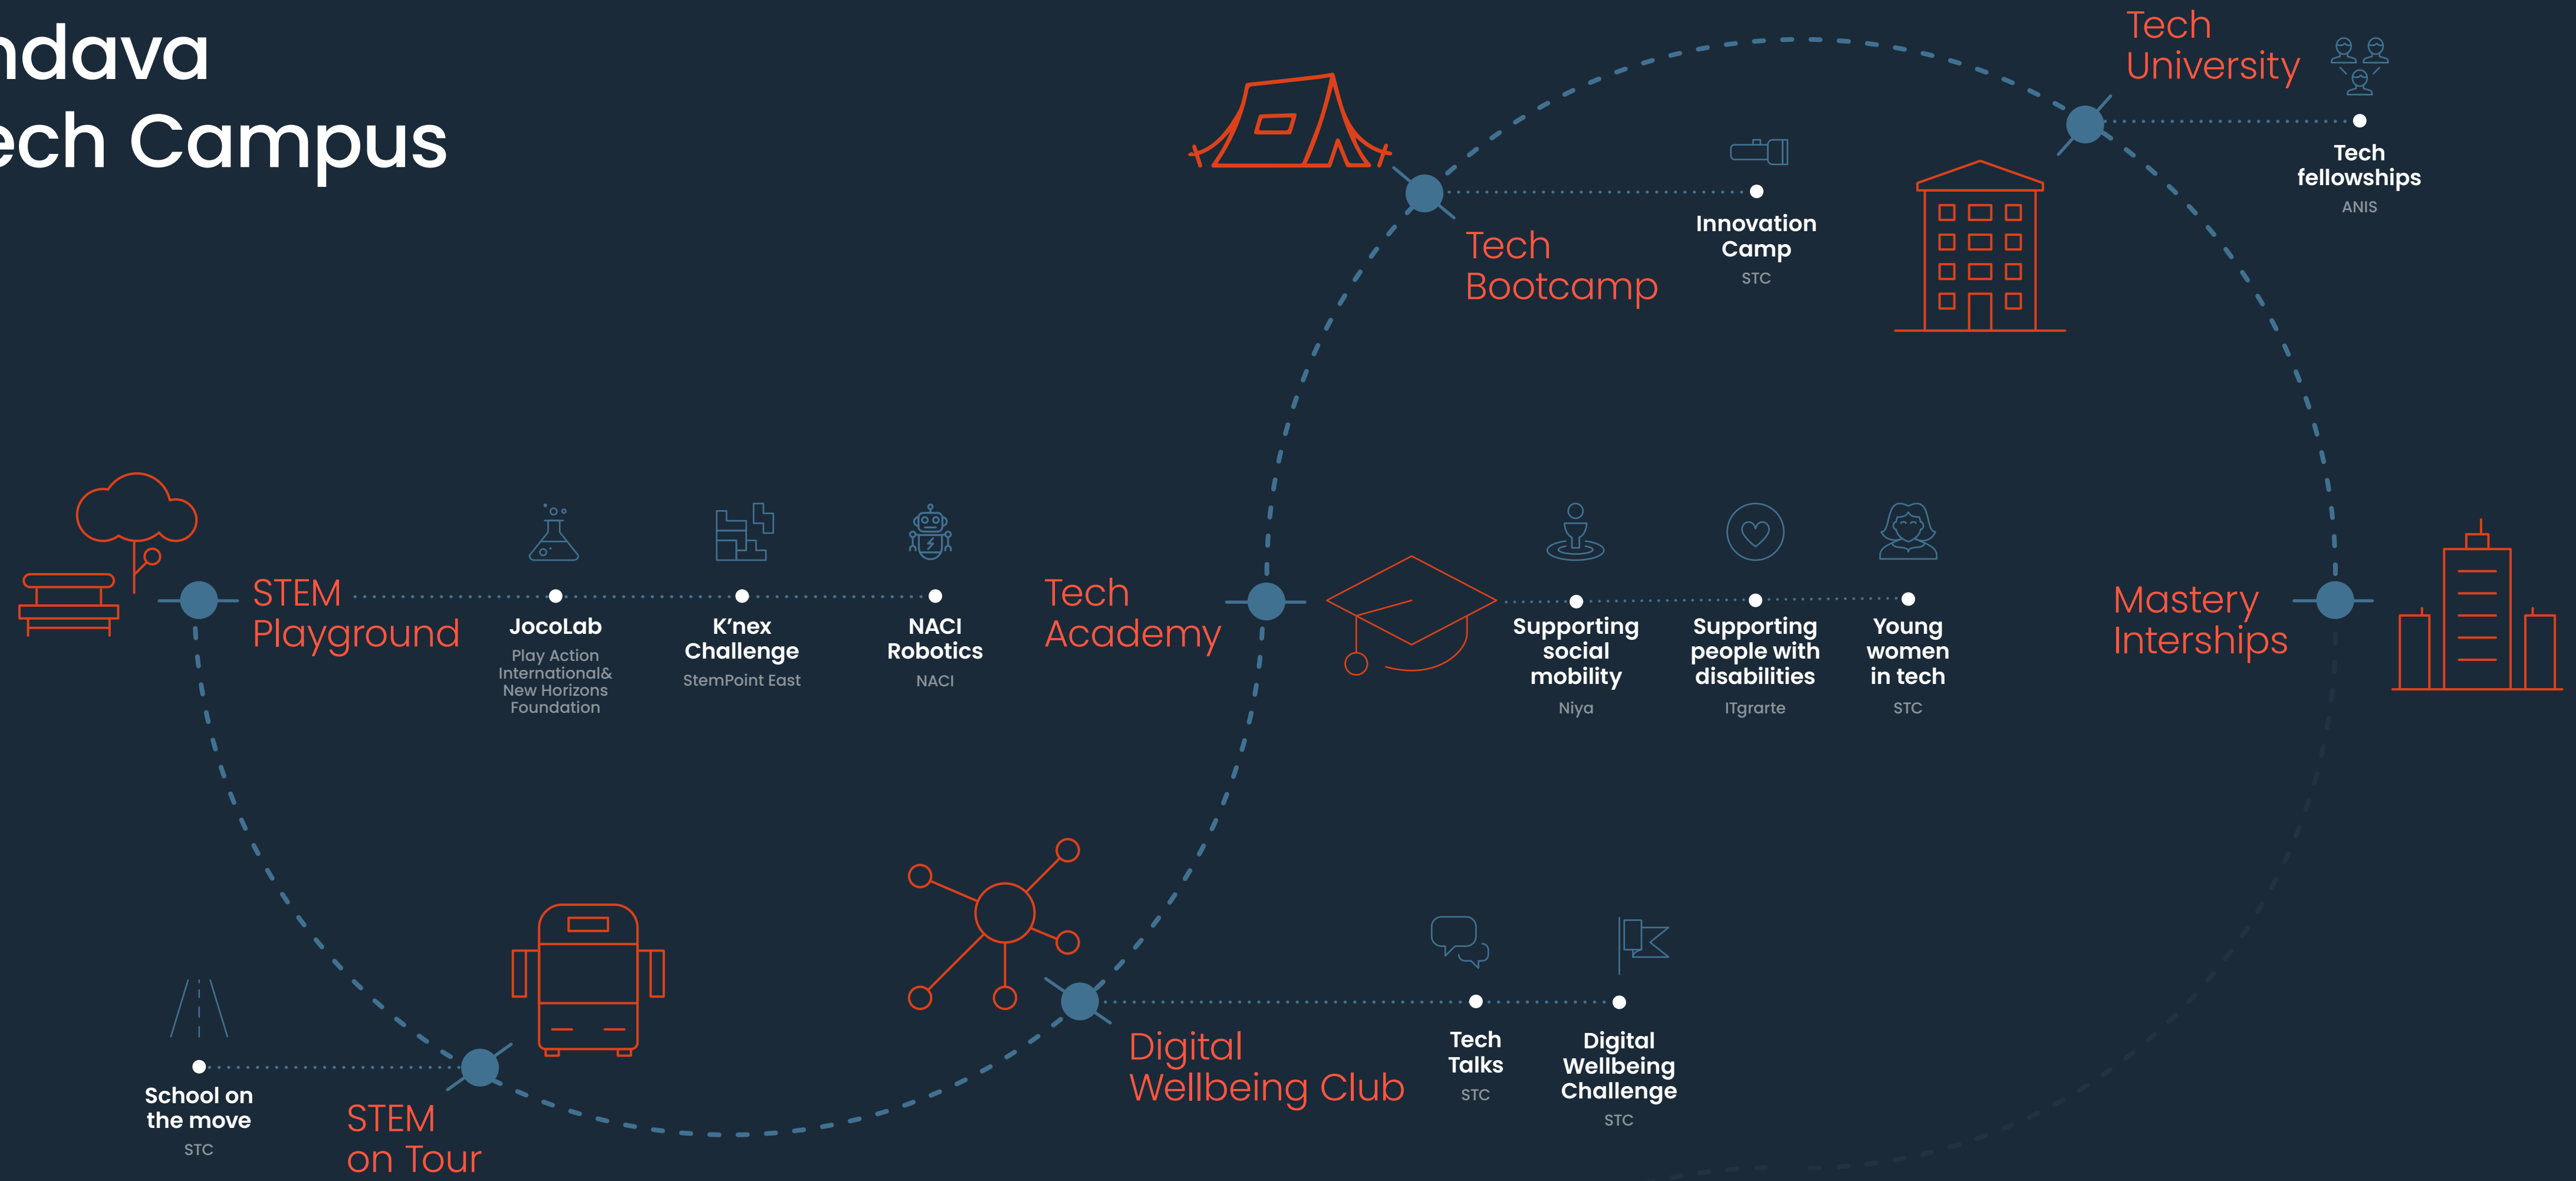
ndava
ech Campus

Tech University

Tech fellowships
ANIS

Tech Bootcamp

Innovation Camp
STC

STEM Playground

JocoLab
Play Action International& New Horizons Foundation

K'nex Challenge
StemPoint East

NACI Robotics
NACI

Tech Academy

Supporting social mobility
Niya

Supporting people with disabilities
ITgrarte

Young women in tech
STC

Mastery Interships

School on the move
STC

STEM on Tour

Digital Wellbeing Club

Tech Talks
STC

Digital Wellbeing Challenge
STC